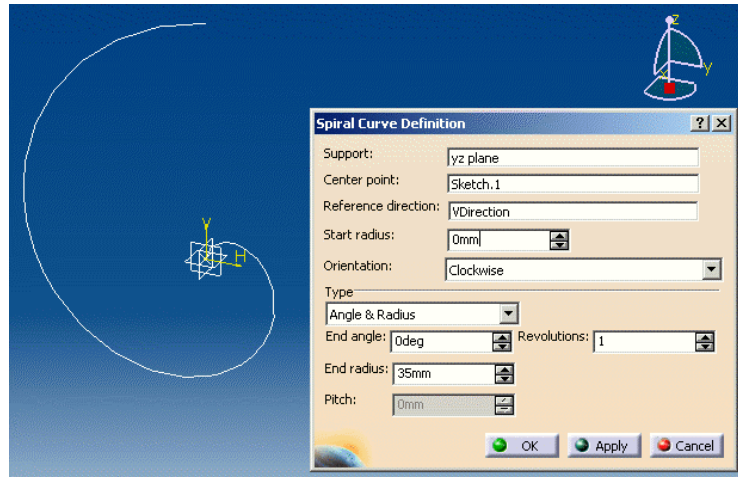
z
y
x
V
H
Spiral Curve Definition
?
X
Support: yz plane
Center point: Sketch.1
Reference direction: VDirection
Start radius: 0mm
Orientation: Clockwise
Type
Angle & Radius
End angle: 0deg
Revolutions: 1
End radius: 35mm
Pitch: 0mm
OK
Apply
Cancel